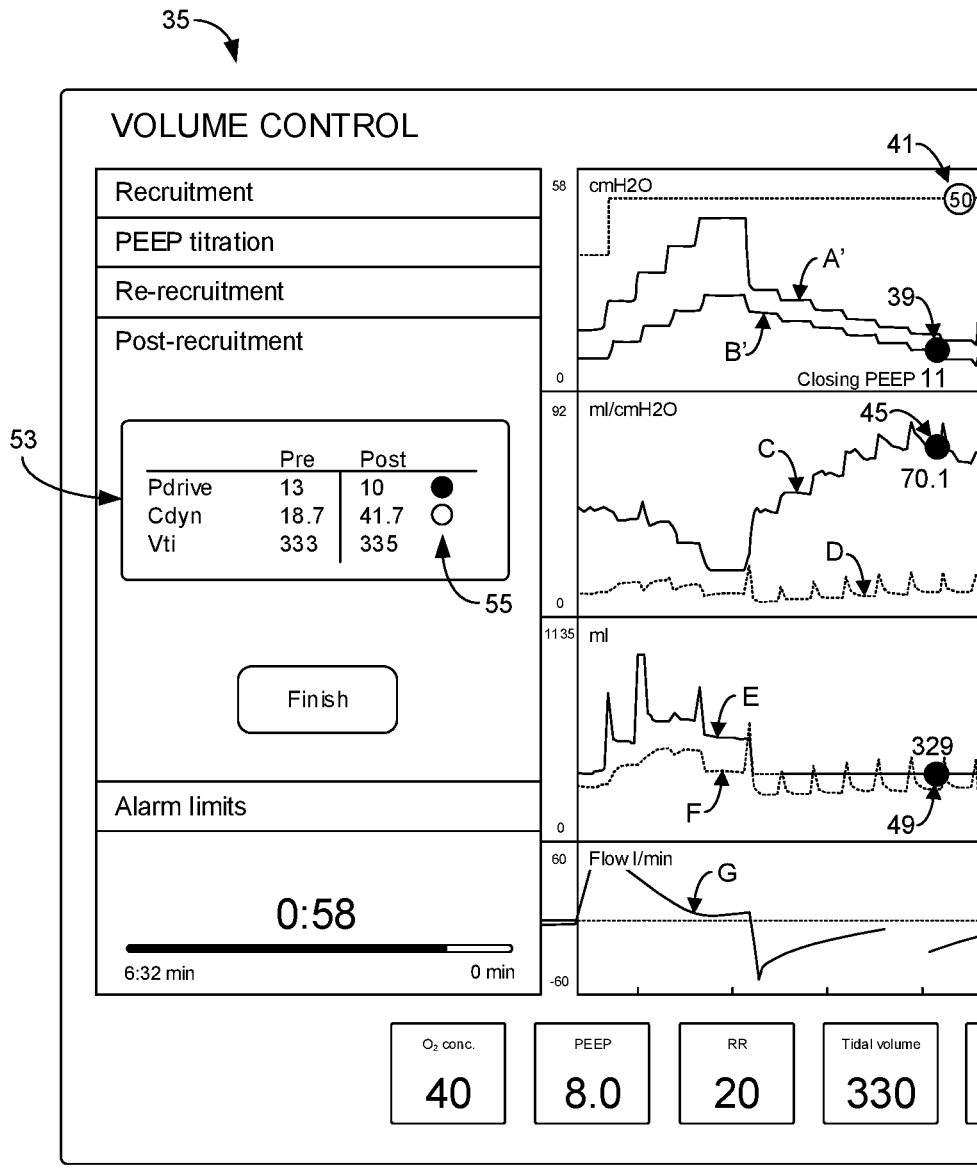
35

VOLUME CONTROL

Recruitment

PEEP titration

Re-recruitment

Post-recruitment

53

| | Pre | Post | |
|---|---|---|---|
| Pdrive | 13 | 10 | ● |
| Cdyn | 18.7 | 41.7 | ○ |
| Vti | 333 | 335 | |

55

Finish

Alarm limits

0:58

6:32 min

0 min

41

58

cmH2O

50

A'

39

B'

0

Closing PEEP 11

92

ml/cmH2O

45

C

70.1

D

0

1135

ml

E

329

F

49

0

60

Flow l/min

G

-60

O₂ conc.

40

PEEP

8.0

RR

20

Tidal volume

330